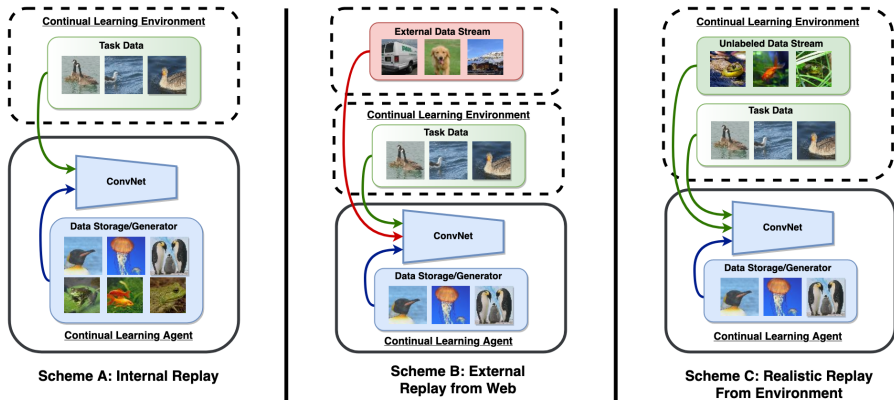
Continual Learning Environment

Task Data

ConvNet

Data Storage/Generator

Continual Learning Agent

Scheme A: Internal Replay

External Data Stream

Continual Learning Environment

Task Data

ConvNet

Data Storage/Generator

Continual Learning Agent

Scheme B: External Replay from Web

Continual Learning Environment

Unlabeled Data Stream

Task Data

ConvNet

Data Storage/Generator

Continual Learning Agent

Scheme C: Realistic Replay From Environment